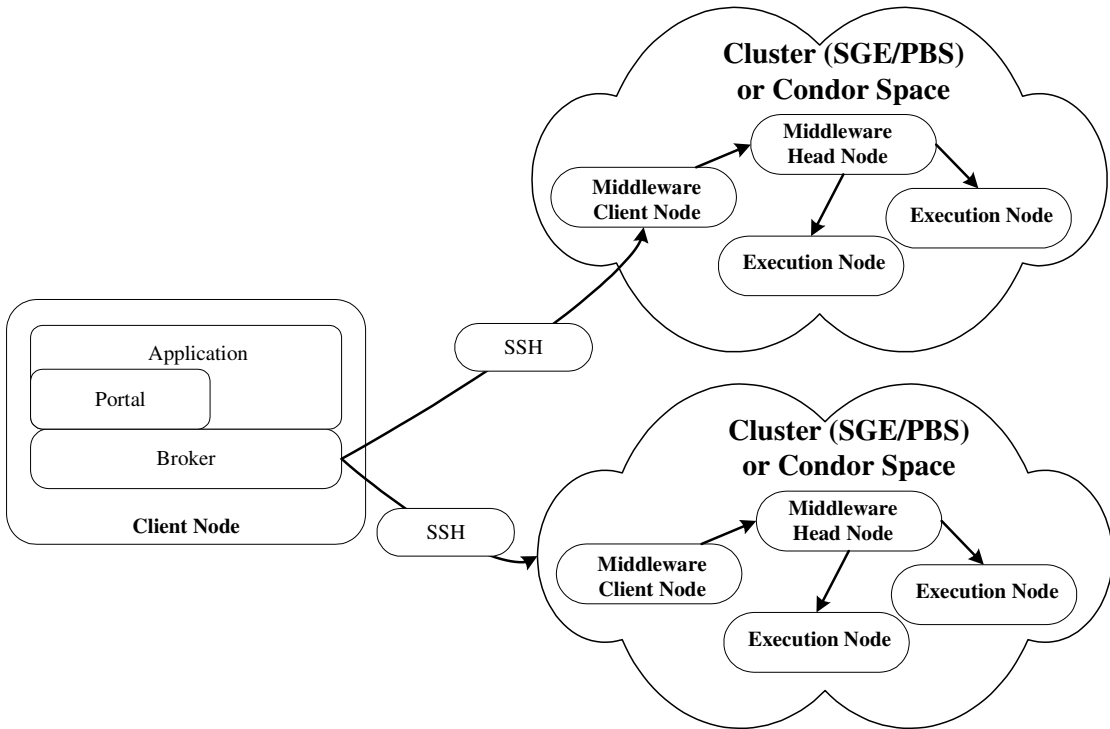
Cluster (SGE/PBS) or Condor Space

Middleware Head Node

Middleware Client Node

Execution Node

Execution Node

Application

Portal

Broker

Client Node

SSH

SSH

Cluster (SGE/PBS) or Condor Space

Middleware Head Node

Middleware Client Node

Execution Node

Execution Node